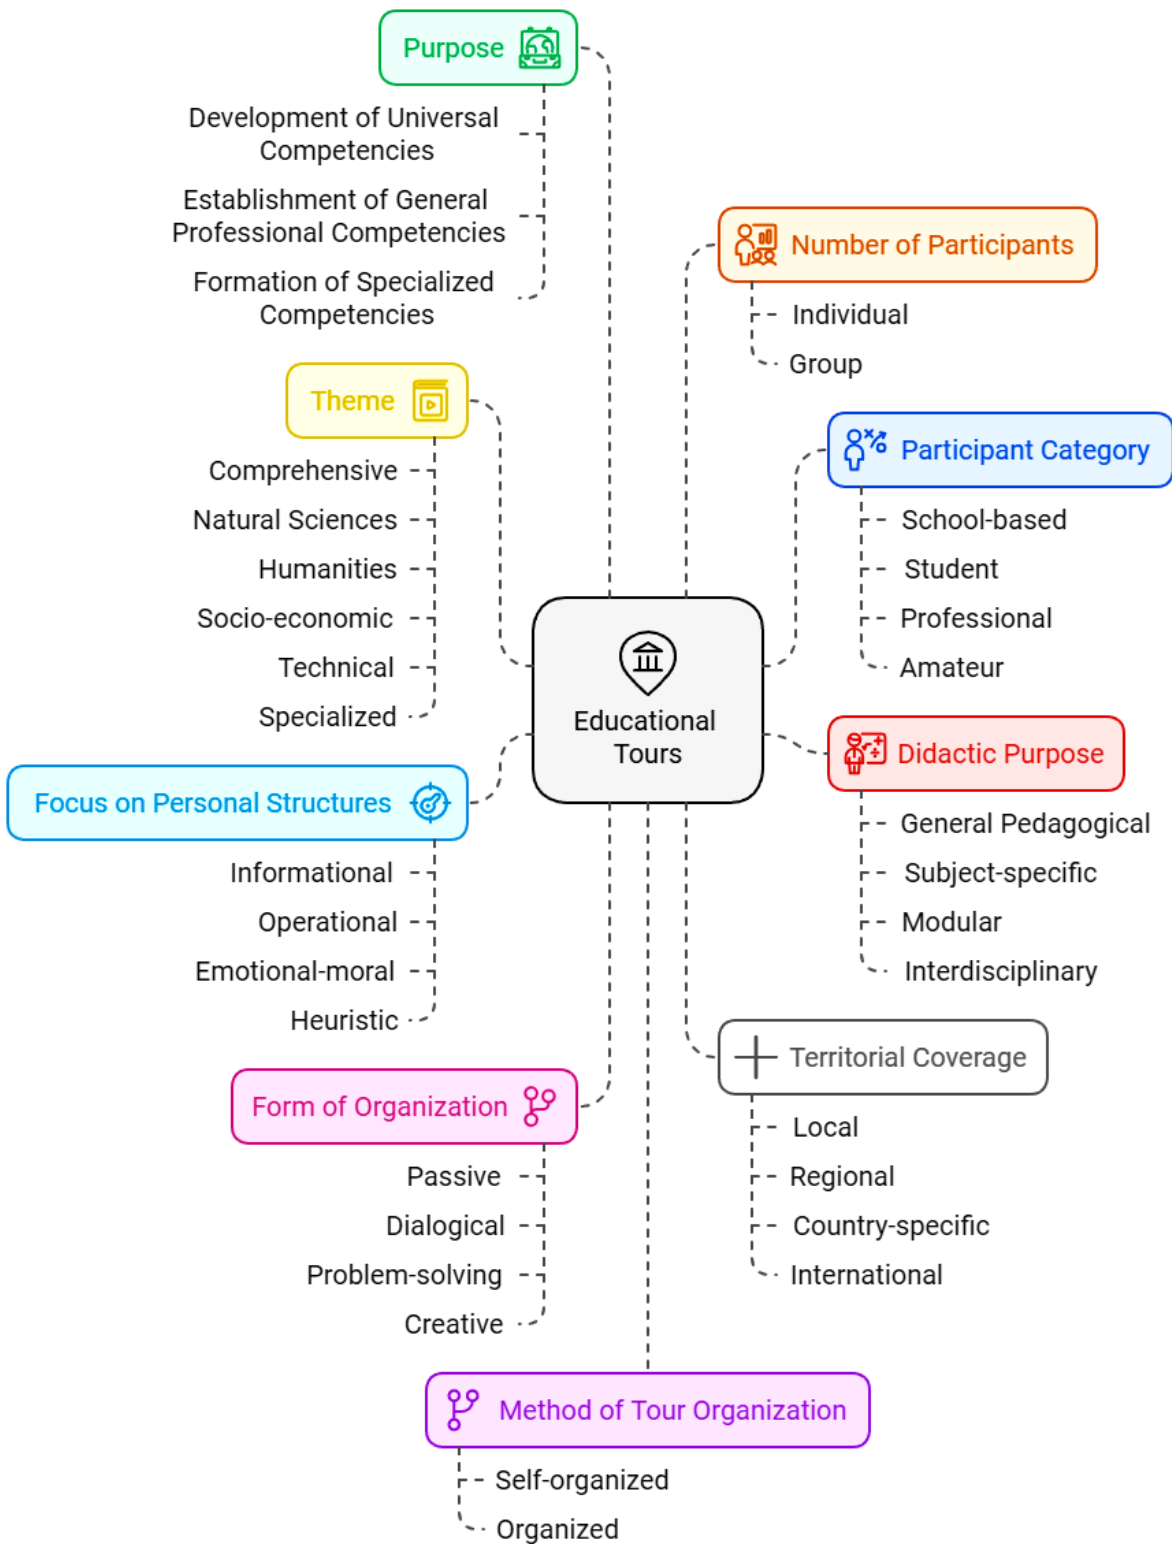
Educational Tours

Purpose
Development of Universal Competencies
Establishment of General Professional Competencies
Formation of Specialized Competencies

Number of Participants
Individual
Group

Theme
Comprehensive
Natural Sciences
Humanities
Socio-economic
Technical
Specialized

Participant Category
School-based
Student
Professional
Amateur

Focus on Personal Structures
Informational
Operational
Emotional-moral
Heuristic

Didactic Purpose
General Pedagogical
Subject-specific
Modular
Interdisciplinary

Territorial Coverage
Local
Regional
Country-specific
International

Form of Organization
Passive
Dialogical
Problem-solving
Creative

Method of Tour Organization
Self-organized
Organized